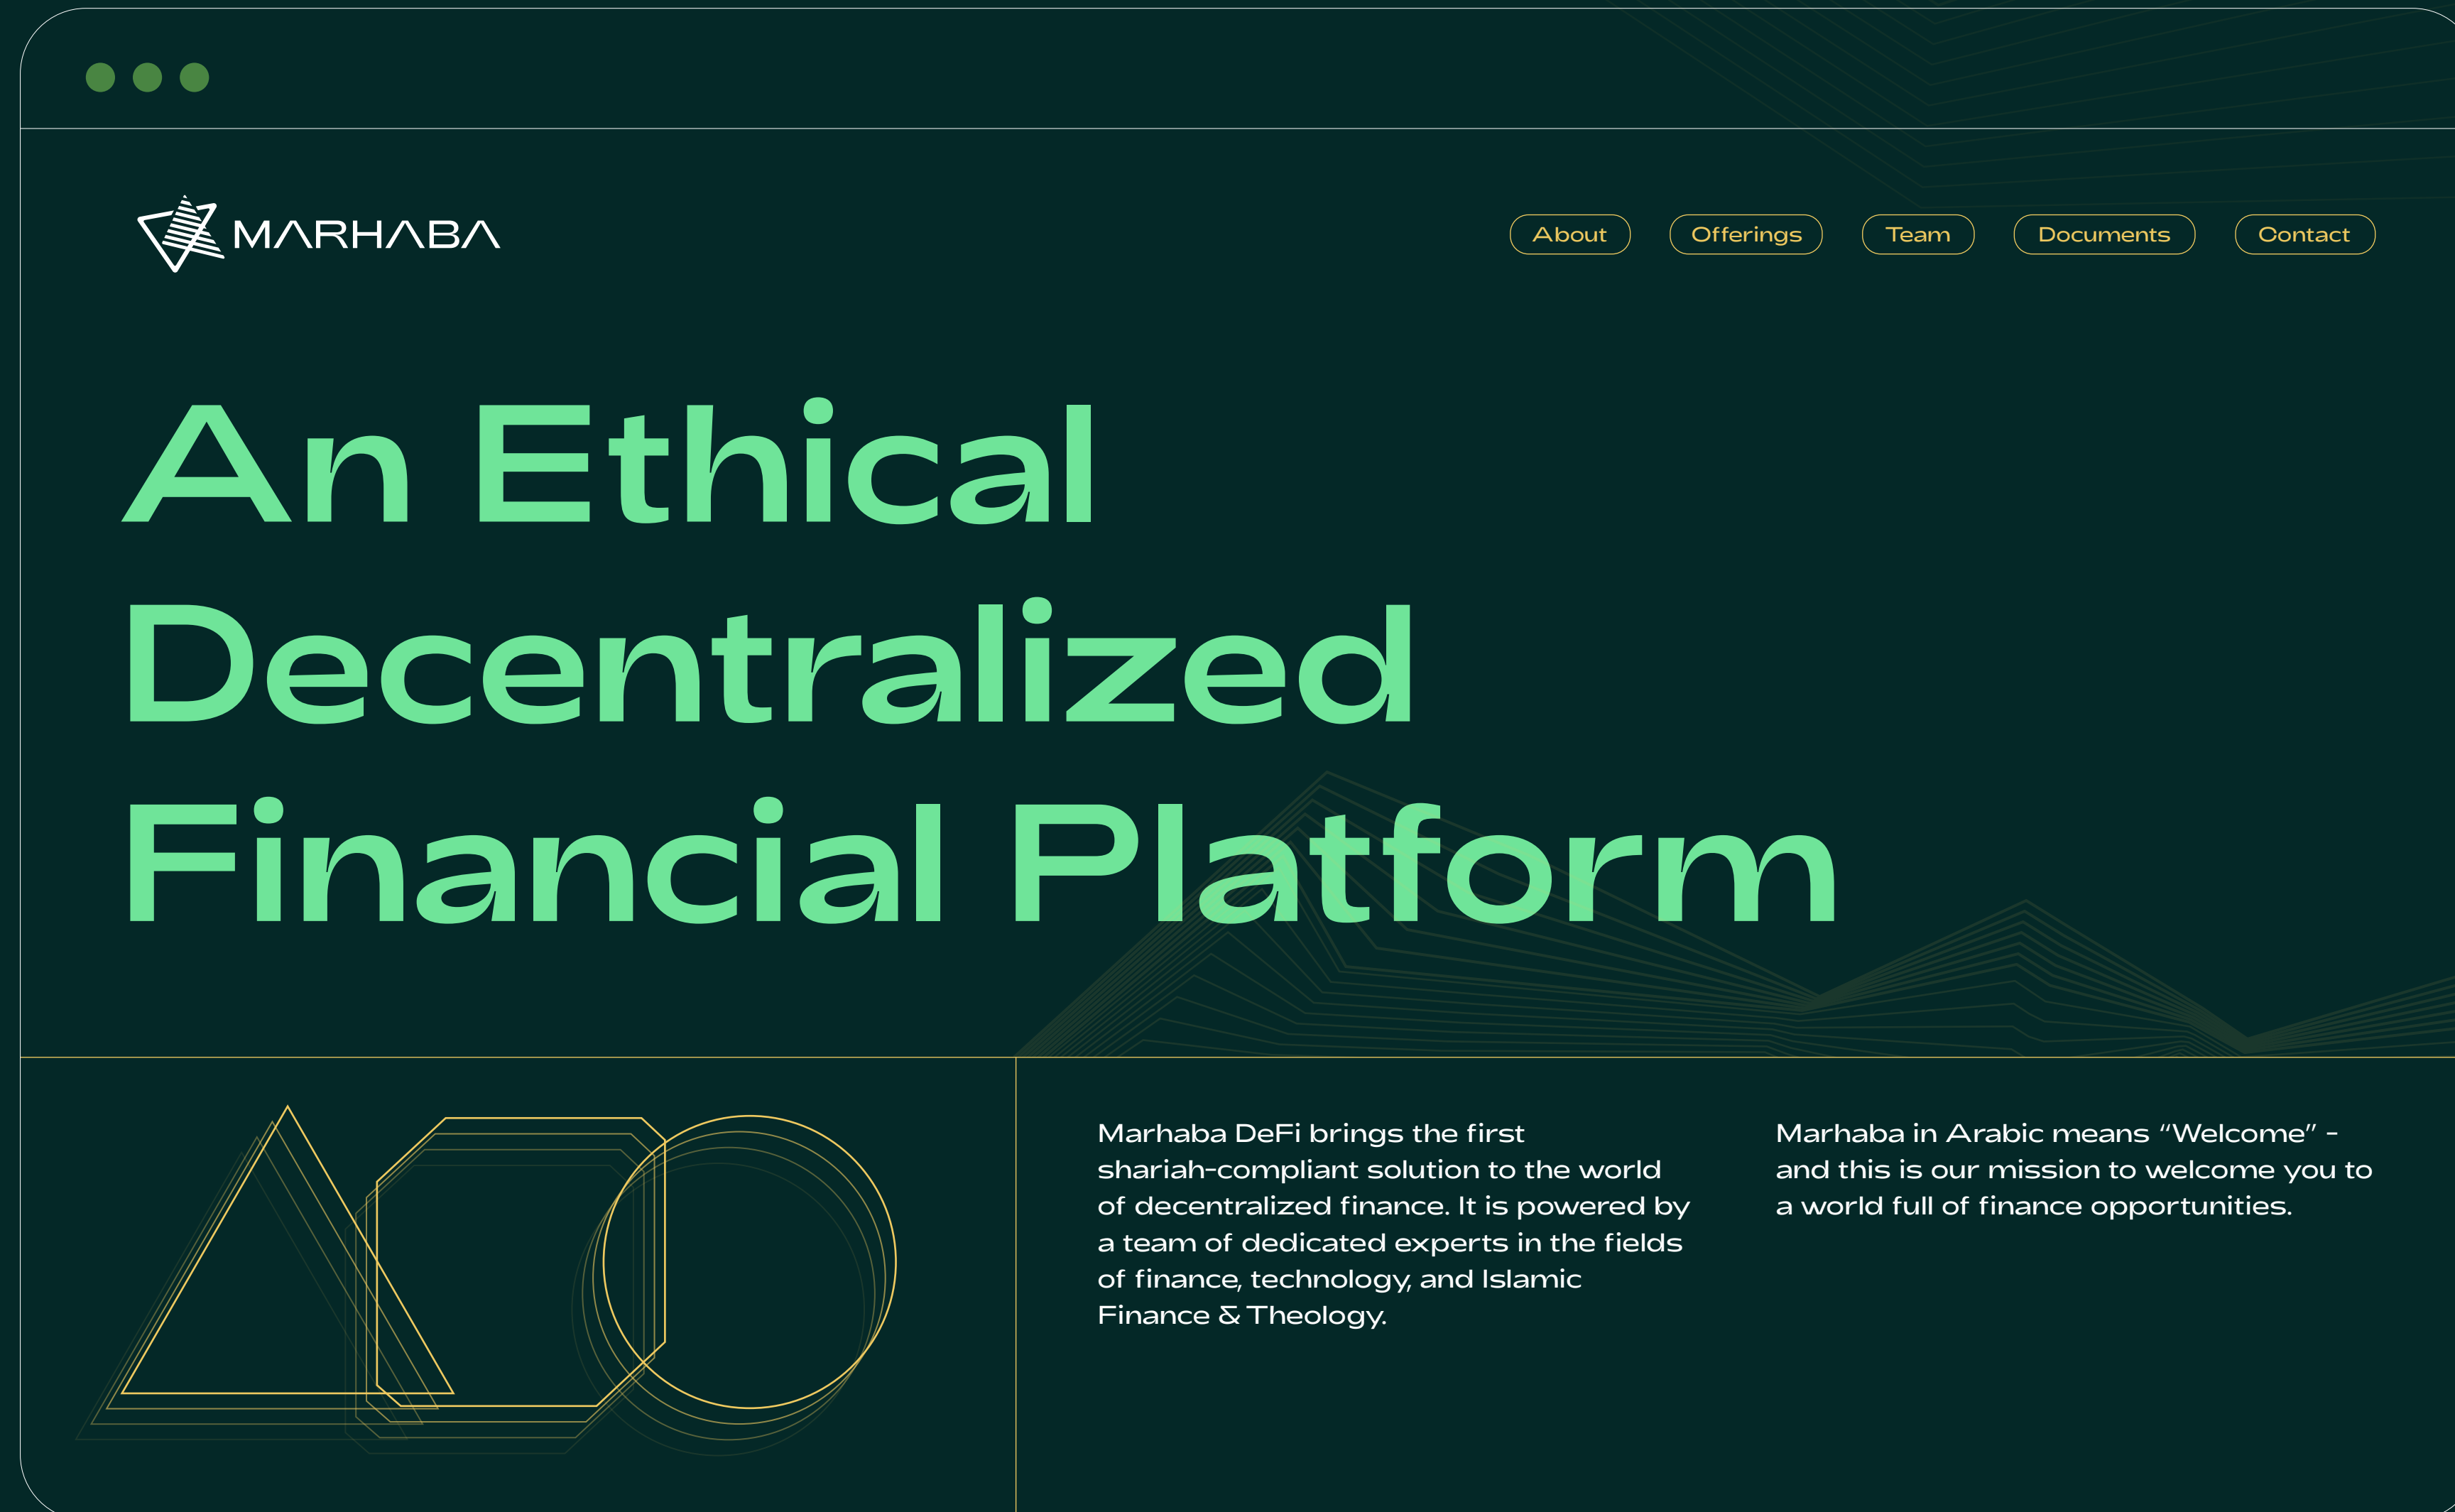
MARHABA

About Offerings Team Documents Contact

An Ethical Decentralized Financial Platform

Marhaba DeFi brings the first shariah-compliant solution to the world of decentralized finance. It is powered by a team of dedicated experts in the fields of finance, technology, and Islamic Finance & Theology.

Marhaba in Arabic means "Welcome" - and this is our mission to welcome you to a world full of finance opportunities.